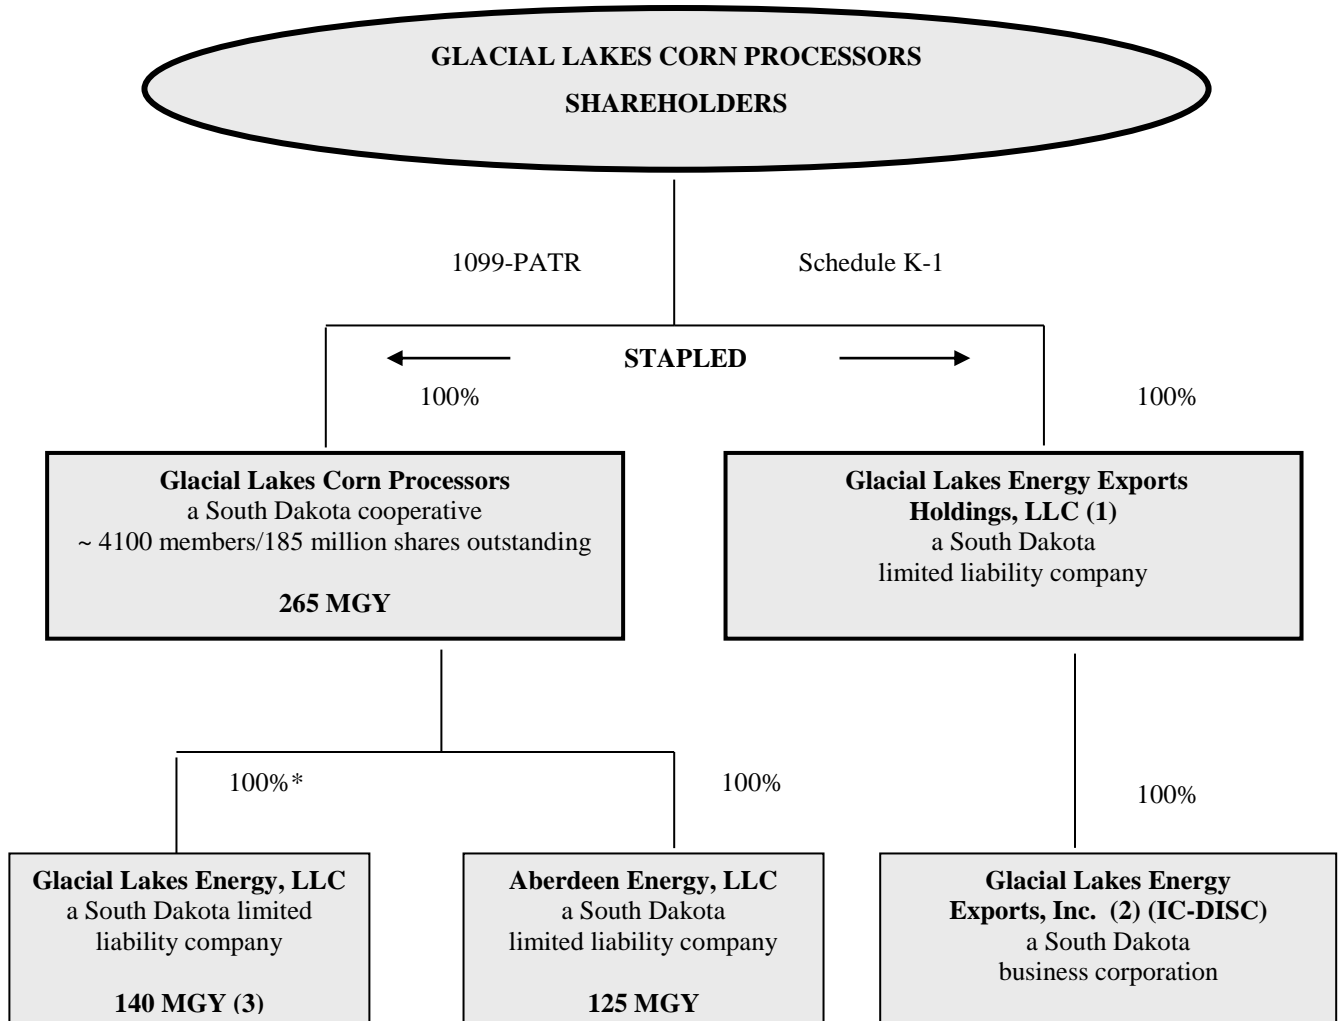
GLACIAL LAKES CORN PROCESSORS
SHAREHOLDERS

1099-PATR

Schedule K-1

STAPLED

100%

100%

Glacial Lakes Corn Processors
a South Dakota cooperative
~ 4100 members/185 million shares outstanding

265 MGY

Glacial Lakes Energy Exports Holdings, LLC (1)
a South Dakota limited liability company

100%*

100%

100%

Glacial Lakes Energy, LLC
a South Dakota limited liability company

140 MGY (3)

Aberdeen Energy, LLC
a South Dakota limited liability company

125 MGY

Glacial Lakes Energy Exports, Inc. (2) (IC-DISC)
a South Dakota business corporation